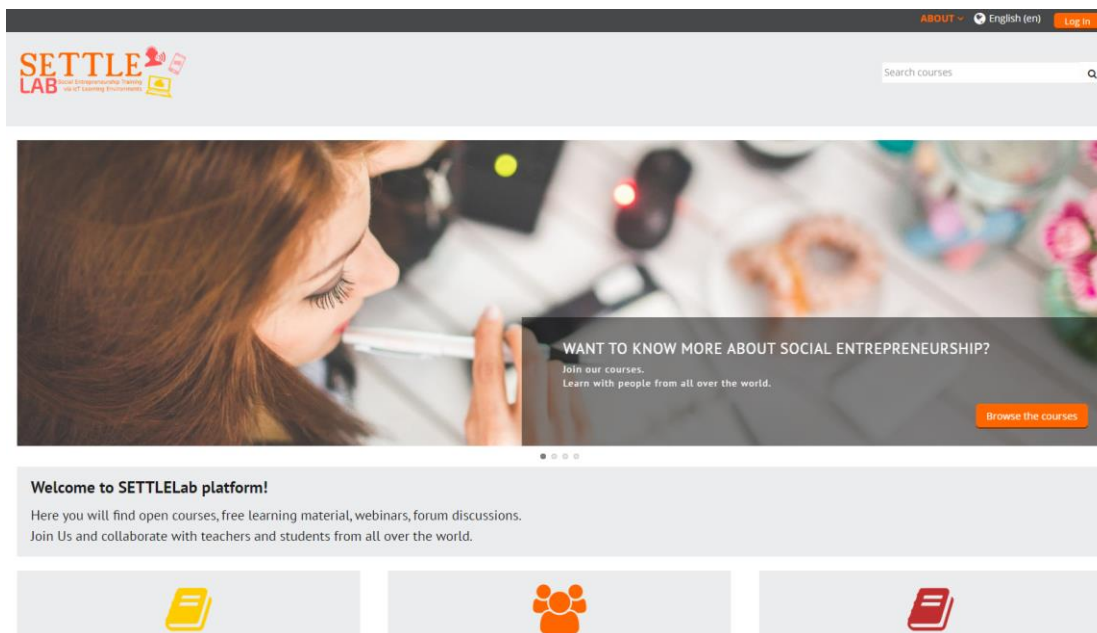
ABOUT English (en) Log in

SETTLE LAB Social Entrepreneurship Training via IoT Learning Environments

Search courses

WANT TO KNOW MORE ABOUT SOCIAL ENTREPRENEURSHIP?
Join our courses.
Learn with people from all over the world.

Browse the courses

Welcome to SETTLELab platform!

Here you will find open courses, free learning material, webinars, forum discussions.
Join Us and collaborate with teachers and students from all over the world.